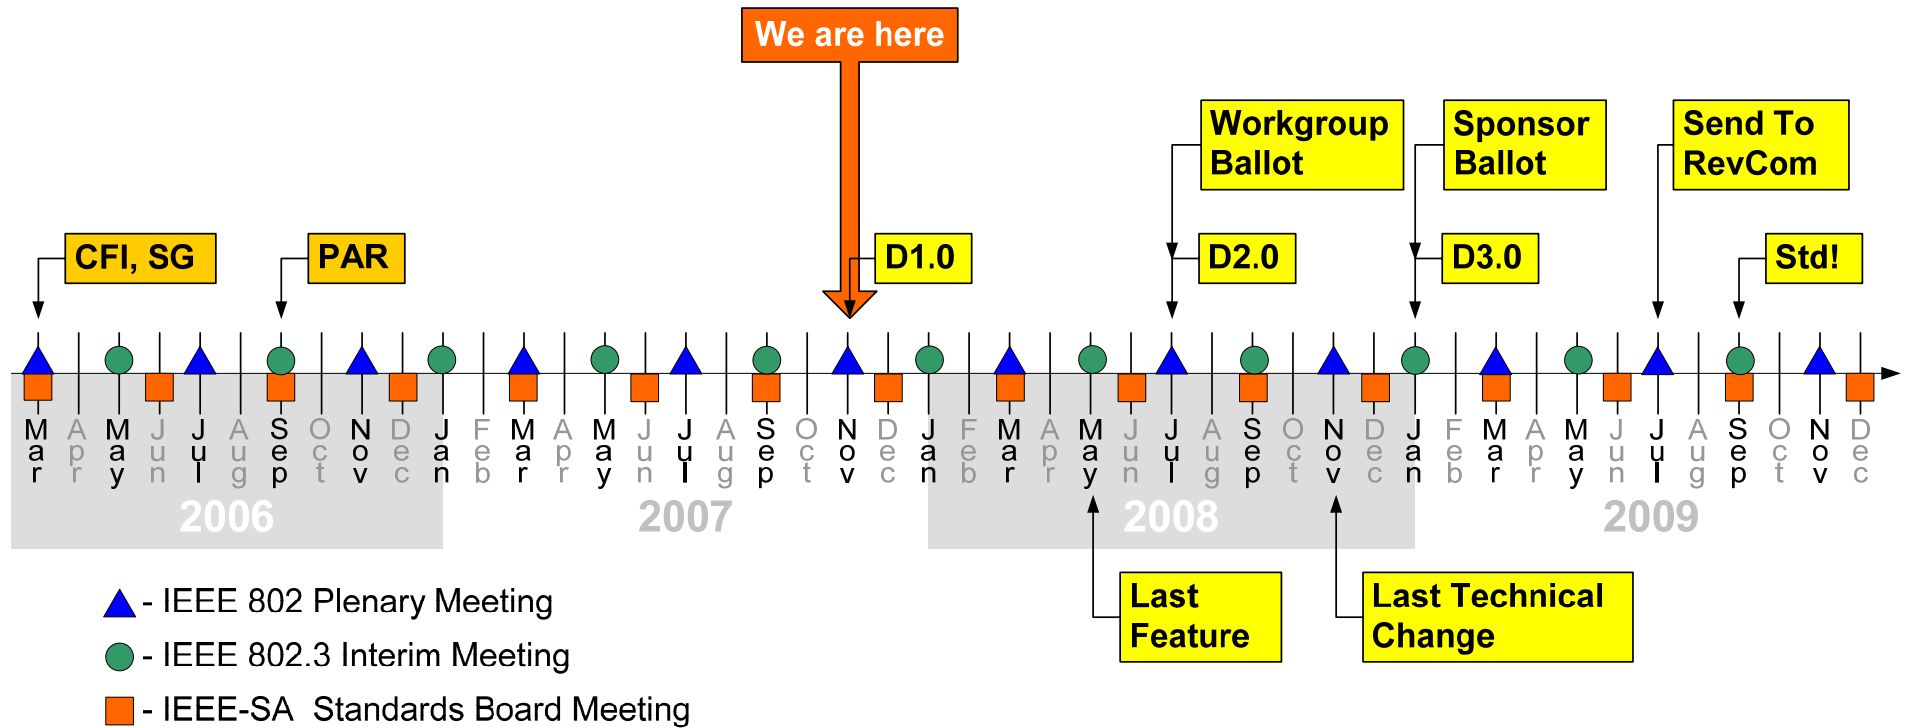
We are here

Workgroup Ballot

Sponsor Ballot

Send To RevCom

CFI, SG

PAR

D1.0

D2.0

D3.0

Std!

Mar Apr May Jun Jul Aug Sep Oct Nov Dec Jan Feb Mar Apr May Jun Jul Aug Sep Oct Nov Dec Jan Feb Mar Apr May Jun Jul Aug Sep Oct Nov Dec Jan Feb Mar Apr May Jun Jul Aug Sep Oct Nov Dec

2006

2007

2008

2009

Last Feature

Last Technical Change

- IEEE 802 Plenary Meeting

- IEEE 802.3 Interim Meeting

- IEEE-SA Standards Board Meeting